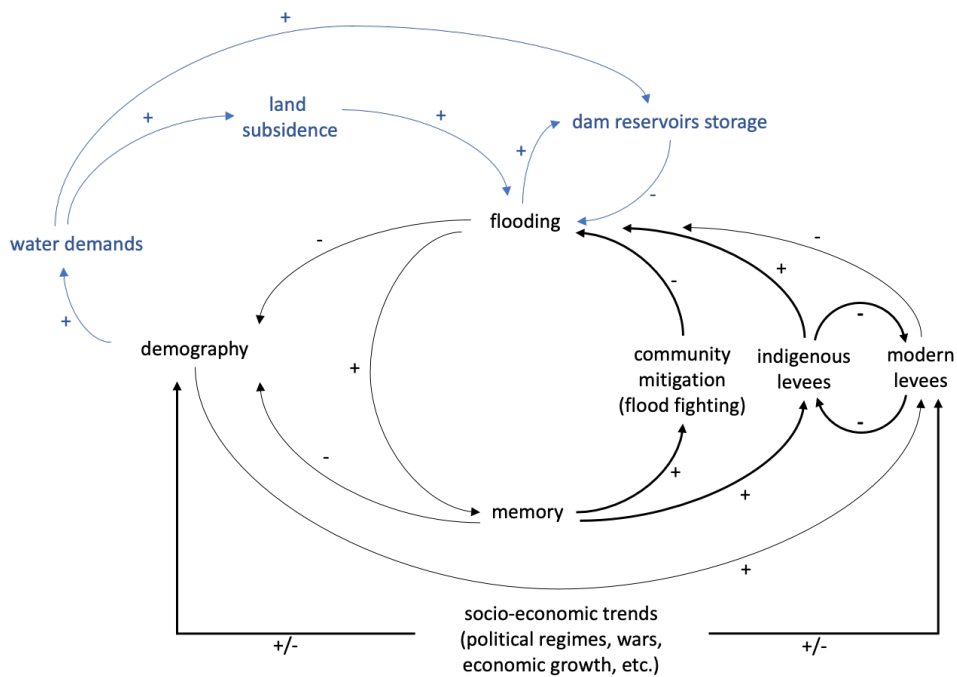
+

+

land subsidence

+

dam reservoirs storage

+

-

water demands

flooding

-

-

+

+

-

demography

+

community mitigation (flood fighting)

indigenous levees

-

modern levees

-

-

+

memory

+

+

socio-economic trends (political regimes, wars, economic growth, etc.)

+/-

+/-